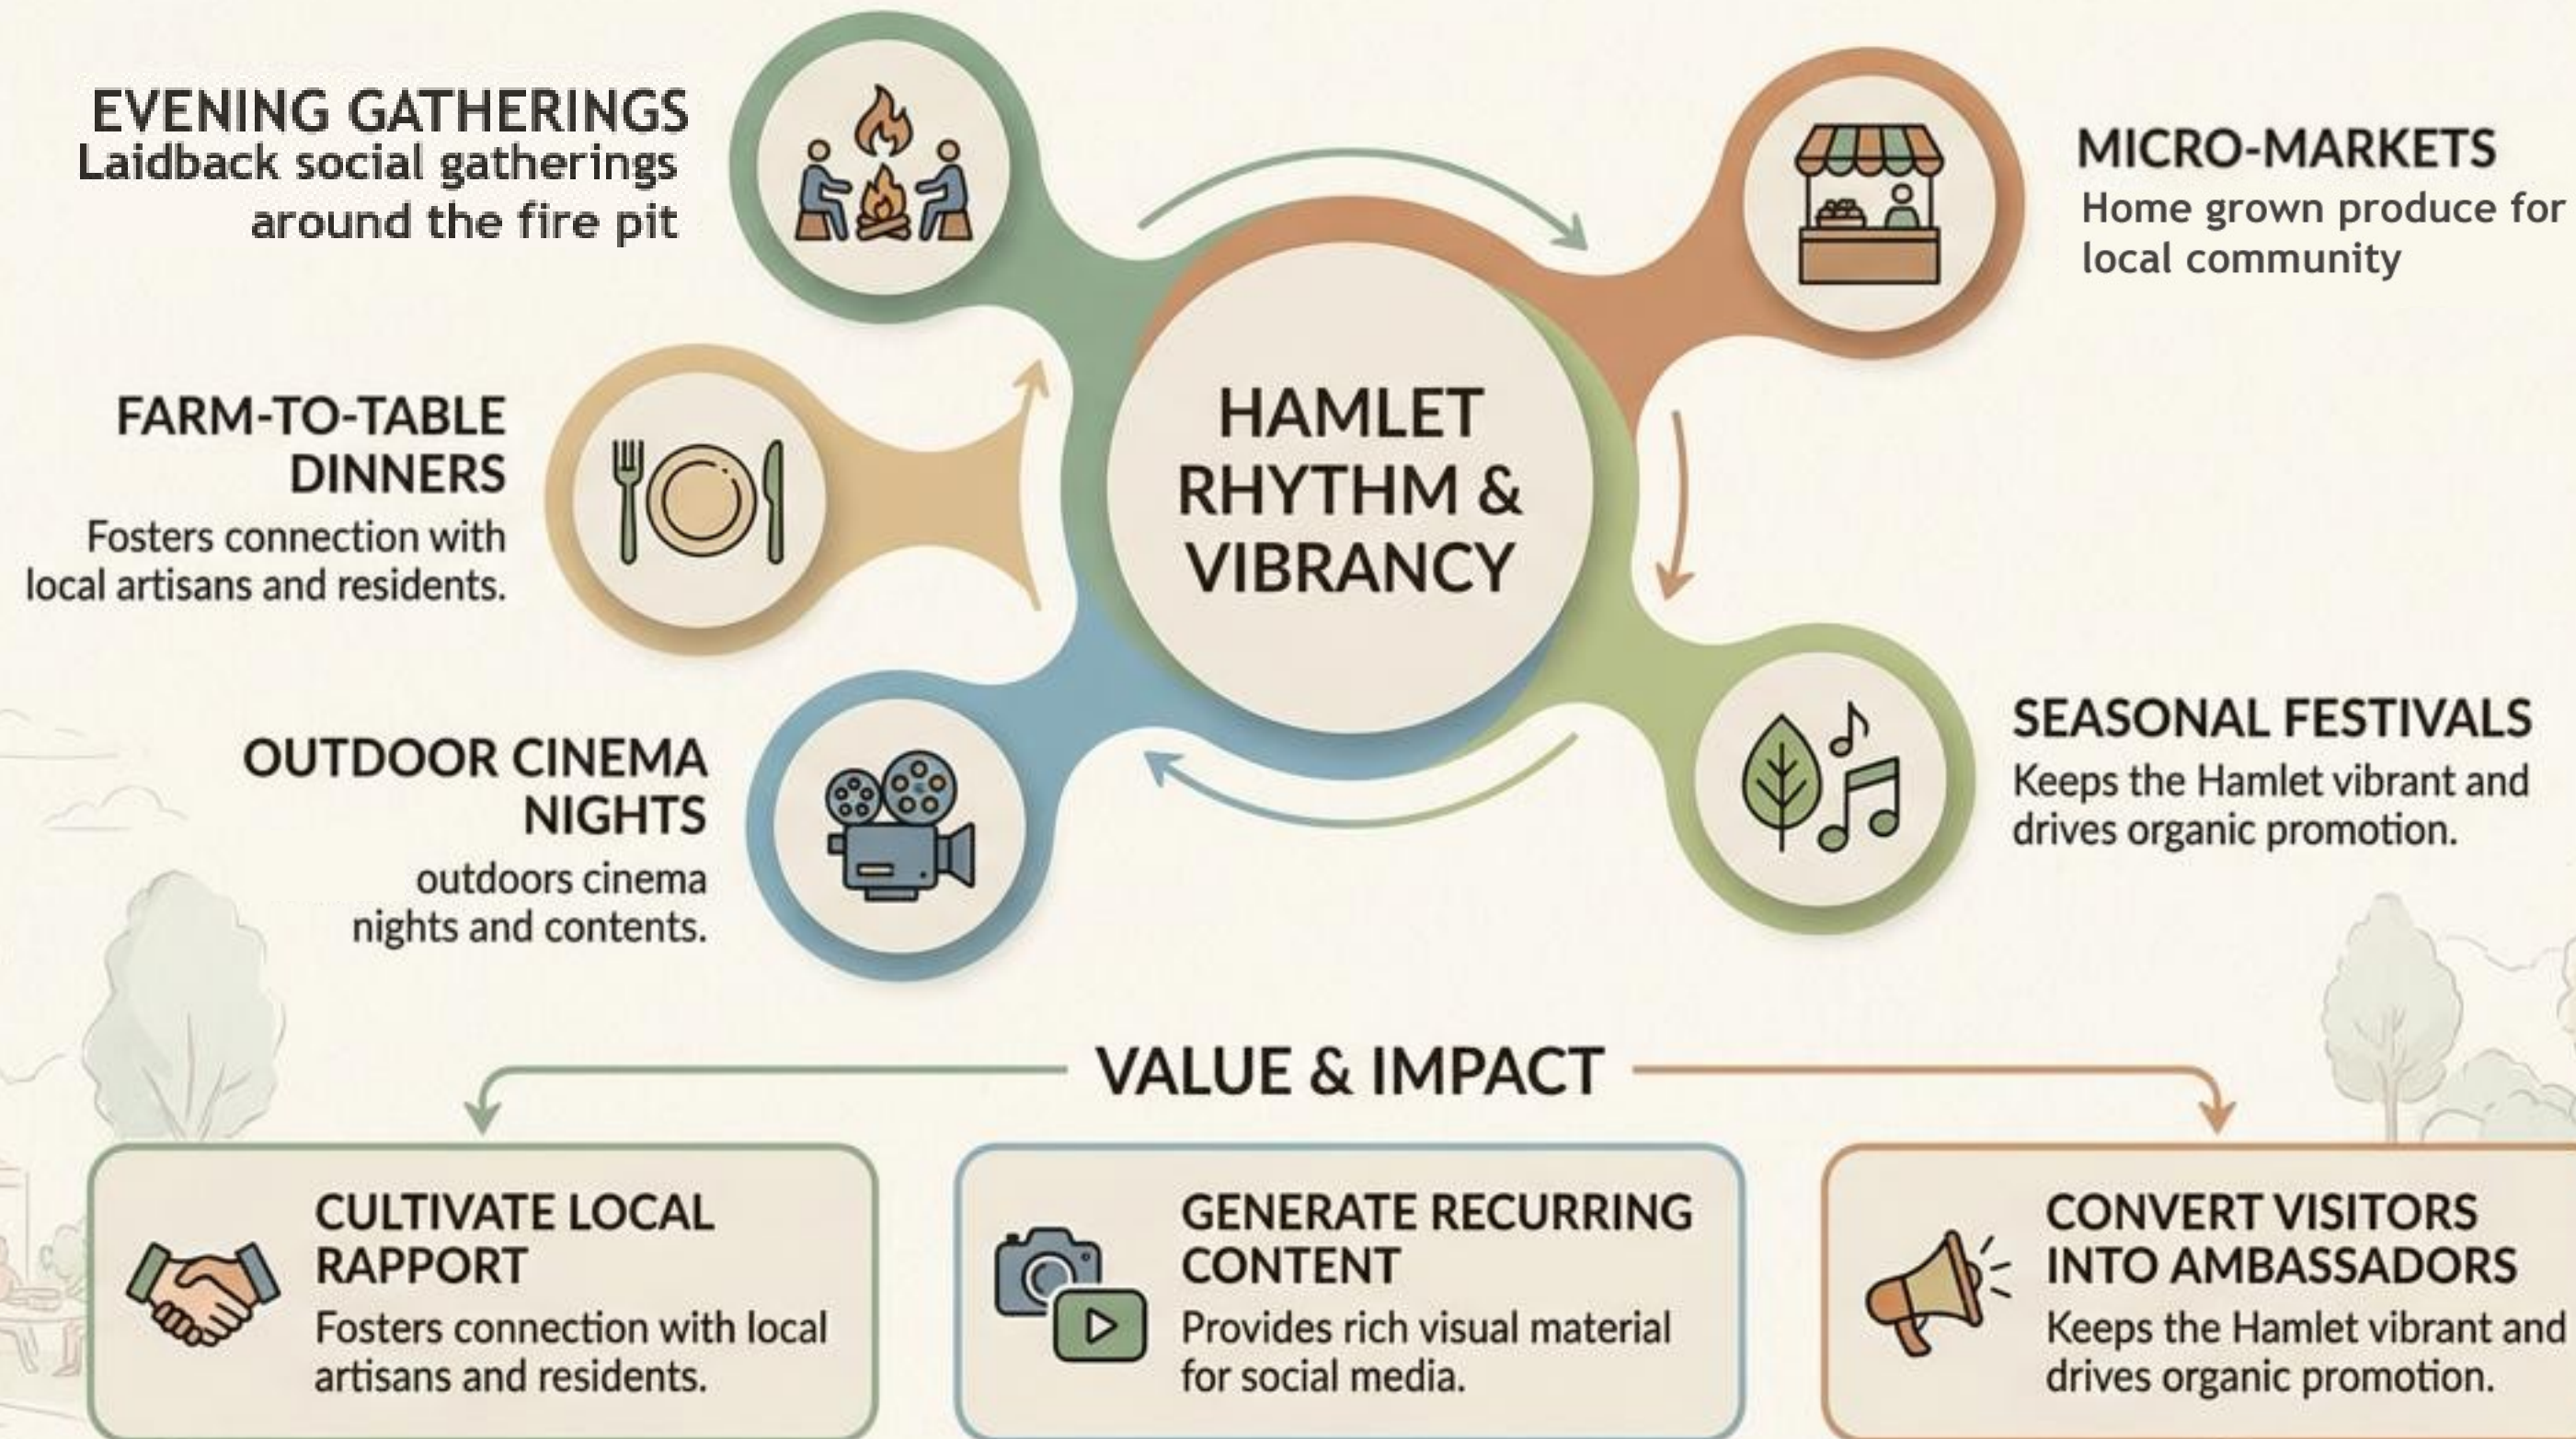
EVENING GATHERINGS
Laidback social gatherings around the fire pit

MICRO-MARKETS
Home grown produce for local community

FARM-TO-TABLE DINNERS
Fosters connection with local artisans and residents.

HAMLET RHYTHM & VIBRANCY

OUTDOOR CINEMA NIGHTS
outdoors cinema nights and contents.

SEASONAL FESTIVALS
Keeps the Hamlet vibrant and drives organic promotion.

VALUE & IMPACT

CULTIVATE LOCAL RAPPORT
Fosters connection with local artisans and residents.

GENERATE RECURRING CONTENT
Provides rich visual material for social media.

CONVERT VISITORS INTO AMBASSADORS
Keeps the Hamlet vibrant and drives organic promotion.